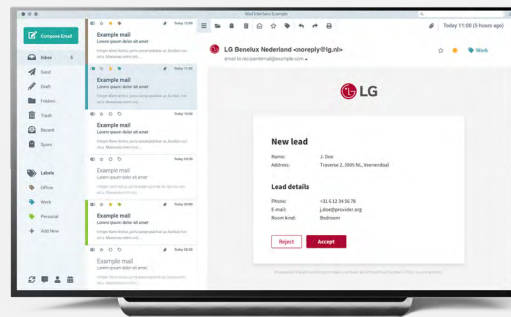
Mail Interface Example

Compose Email

Inbox 5
Send
Draft
Folders
Trash
Recent
Spam

Labels
Office
Work
Personal
Add New

Today 12:00
Example mail
Lorem ipsum dolor sit amet
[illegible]

Today 11:00
Example mail
Lorem ipsum dolor sit amet
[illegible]

Today 10:00
Example mail
Lorem ipsum dolor sit amet
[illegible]

Today 09:00
Example mail
Lorem ipsum dolor sit amet
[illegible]

Today 09:00
Example mail
Lorem ipsum dolor sit amet
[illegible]

Today 08:00
Example mail
Lorem ipsum dolor sit amet

Today 11:00 (5 hours ago)

LG Benelux Nederland <noreply@lg.nl>
email to recipientemail@example.com

Work

LG

New lead
Name: J. Doe
Address: Traverse 2, 3905 NL, Veenendaal

Lead details
Phone: +31 6 12 34 56 78
E-mail: j.doe@provider.org
Room kind: Bedroom

Reject
Accept

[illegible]